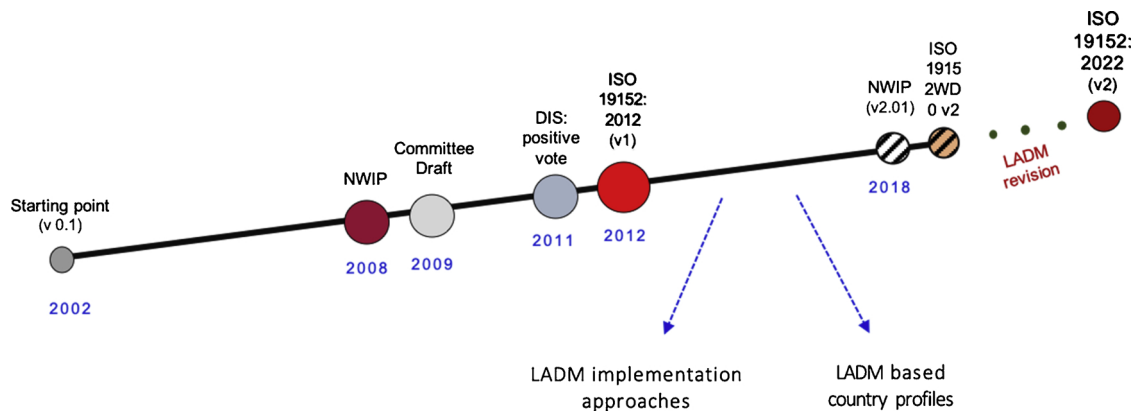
ISO 19152: 2022 (v2)

ISO 1915 2WD 0 v2

NWIP (v2.01)

ISO 19152: 2012 (v1)

DIS: positive vote

Committee Draft

NWIP

Starting point (v 0.1)

LADM revision

2018

2011

2012

2008

2009

2002

LADM implementation approaches

LADM based country profiles